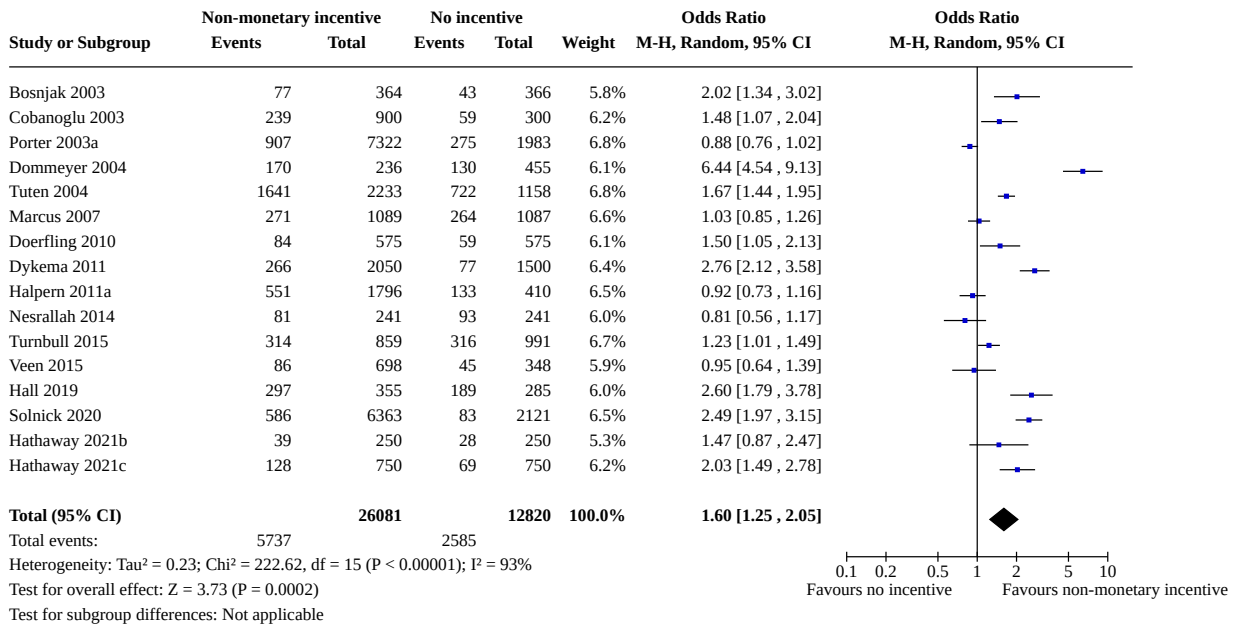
| Study or Subgroup | Non-monetary incentive Events | Non-monetary incentive Total | No incentive Events | No incentive Total | Weight | Odds Ratio M-H, Random, 95% CI |
|---|---|---|---|---|---|---|
| Bosnjak 2003 | 77 | 364 | 43 | 366 | 5.8% | 2.02 [1.34 , 3.02] |
| Cobanoglu 2003 | 239 | 900 | 59 | 300 | 6.2% | 1.48 [1.07 , 2.04] |
| Porter 2003a | 907 | 7322 | 275 | 1983 | 6.8% | 0.88 [0.76 , 1.02] |
| Dommeyer 2004 | 170 | 236 | 130 | 455 | 6.1% | 6.44 [4.54 , 9.13] |
| Tuten 2004 | 1641 | 2233 | 722 | 1158 | 6.8% | 1.67 [1.44 , 1.95] |
| Marcus 2007 | 271 | 1089 | 264 | 1087 | 6.6% | 1.03 [0.85 , 1.26] |
| Doerfling 2010 | 84 | 575 | 59 | 575 | 6.1% | 1.50 [1.05 , 2.13] |
| Dykema 2011 | 266 | 2050 | 77 | 1500 | 6.4% | 2.76 [2.12 , 3.58] |
| Halpern 2011a | 551 | 1796 | 133 | 410 | 6.5% | 0.92 [0.73 , 1.16] |
| Nesrallah 2014 | 81 | 241 | 93 | 241 | 6.0% | 0.81 [0.56 , 1.17] |
| Turnbull 2015 | 314 | 859 | 316 | 991 | 6.7% | 1.23 [1.01 , 1.49] |
| Veen 2015 | 86 | 698 | 45 | 348 | 5.9% | 0.95 [0.64 , 1.39] |
| Hall 2019 | 297 | 355 | 189 | 285 | 6.0% | 2.60 [1.79 , 3.78] |
| Solnick 2020 | 586 | 6363 | 83 | 2121 | 6.5% | 2.49 [1.97 , 3.15] |
| Hathaway 2021b | 39 | 250 | 28 | 250 | 5.3% | 1.47 [0.87 , 2.47] |
| Hathaway 2021c | 128 | 750 | 69 | 750 | 6.2% | 2.03 [1.49 , 2.78] |
| **Total (95% CI)** | | **26081** | | **12820** | **100.0%** | **1.60 [1.25 , 2.05]** |
| Total events: | 5737 | | 2585 | | | |

Odds Ratio
M-H, Random, 95% CI

Heterogeneity: Tau² = 0.23; Chi² = 222.62, df = 15 (P < 0.00001); I² = 93%
Test for overall effect: Z = 3.73 (P = 0.0002)
Test for subgroup differences: Not applicable

0.1 0.2 0.5 1 2 5 10
Favours no incentive Favours non-monetary incentive